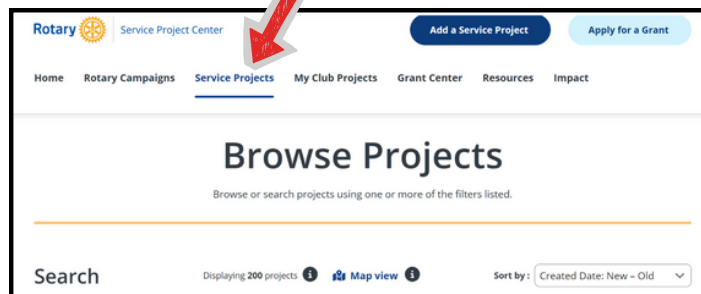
Rotary | Service Project Center

Add a Service Project

Apply for a Grant

Home Rotary Campaigns Service Projects My Club Projects Grant Center Resources Impact

Browse Projects

Browse or search projects using one or more of the filters listed.

Search

Displaying 200 projects

Map view

Sort by : Created Date: New – Old